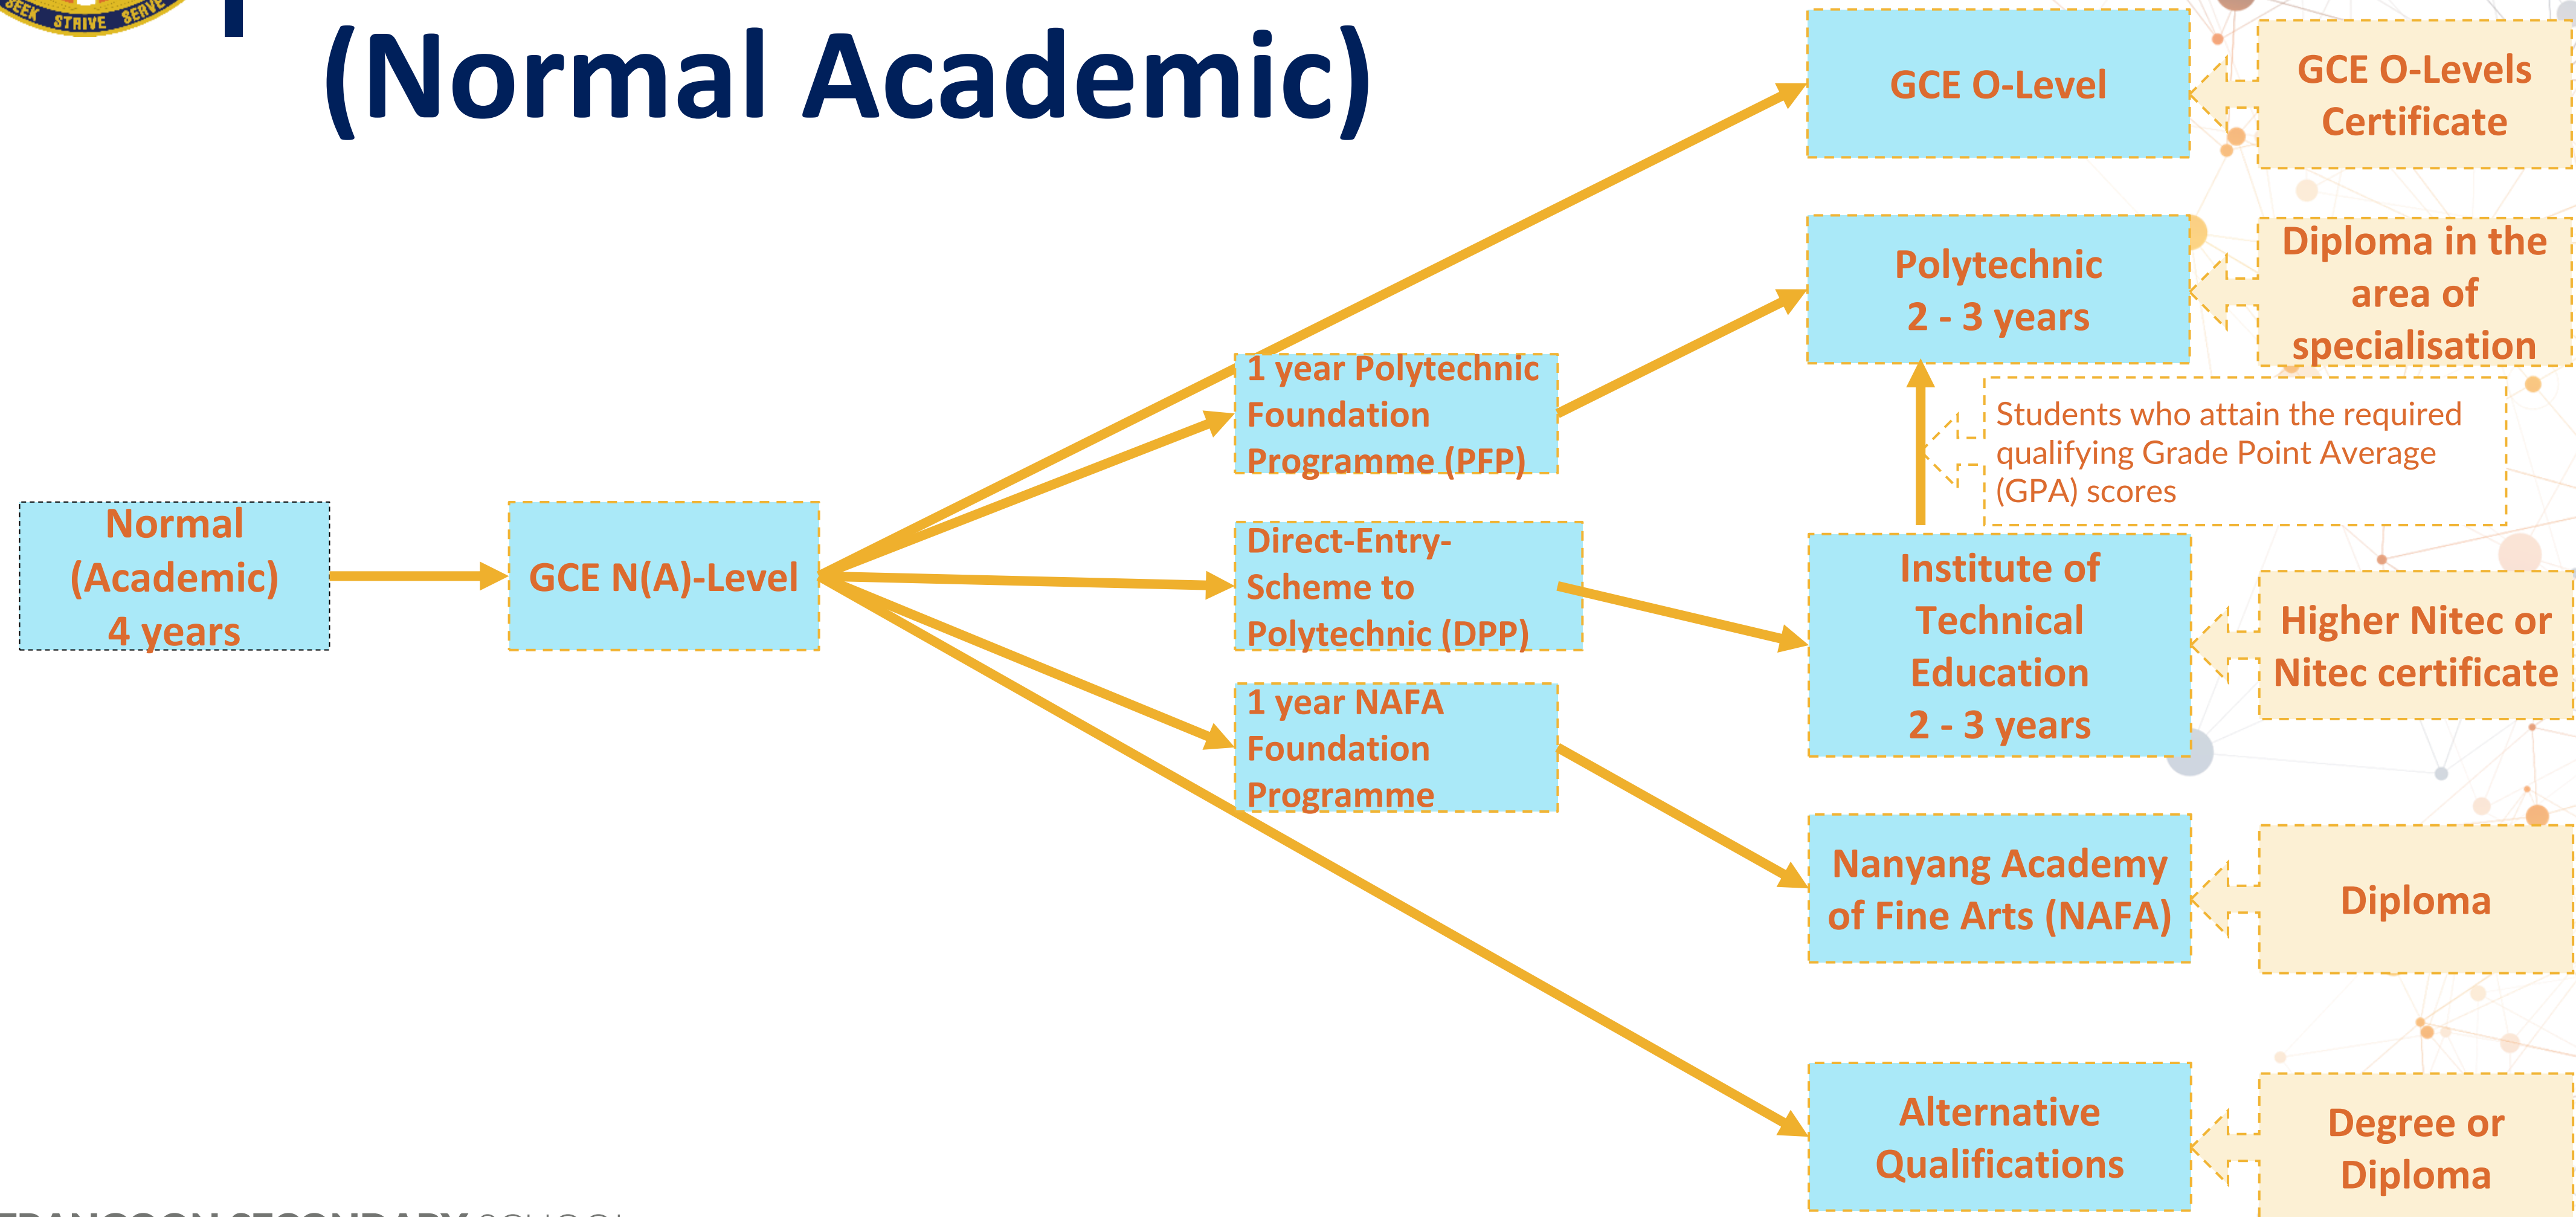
SEEK STRIVE SERVE

(Normal Academic)

GCE O-Level

GCE O-Levels Certificate

Polytechnic 2 - 3 years

Diploma in the area of specialisation

1 year Polytechnic Foundation Programme (PFP)

Students who attain the required qualifying Grade Point Average (GPA) scores

Normal (Academic) 4 years

GCE N(A)-Level

Direct-Entry-Scheme to Polytechnic (DPP)

Institute of Technical Education 2 - 3 years

Higher Nitec or Nitec certificate

1 year NAFA Foundation Programme

Nanyang Academy of Fine Arts (NAFA)

Diploma

Alternative Qualifications

Degree or Diploma

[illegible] SECONDARY SCHOOL